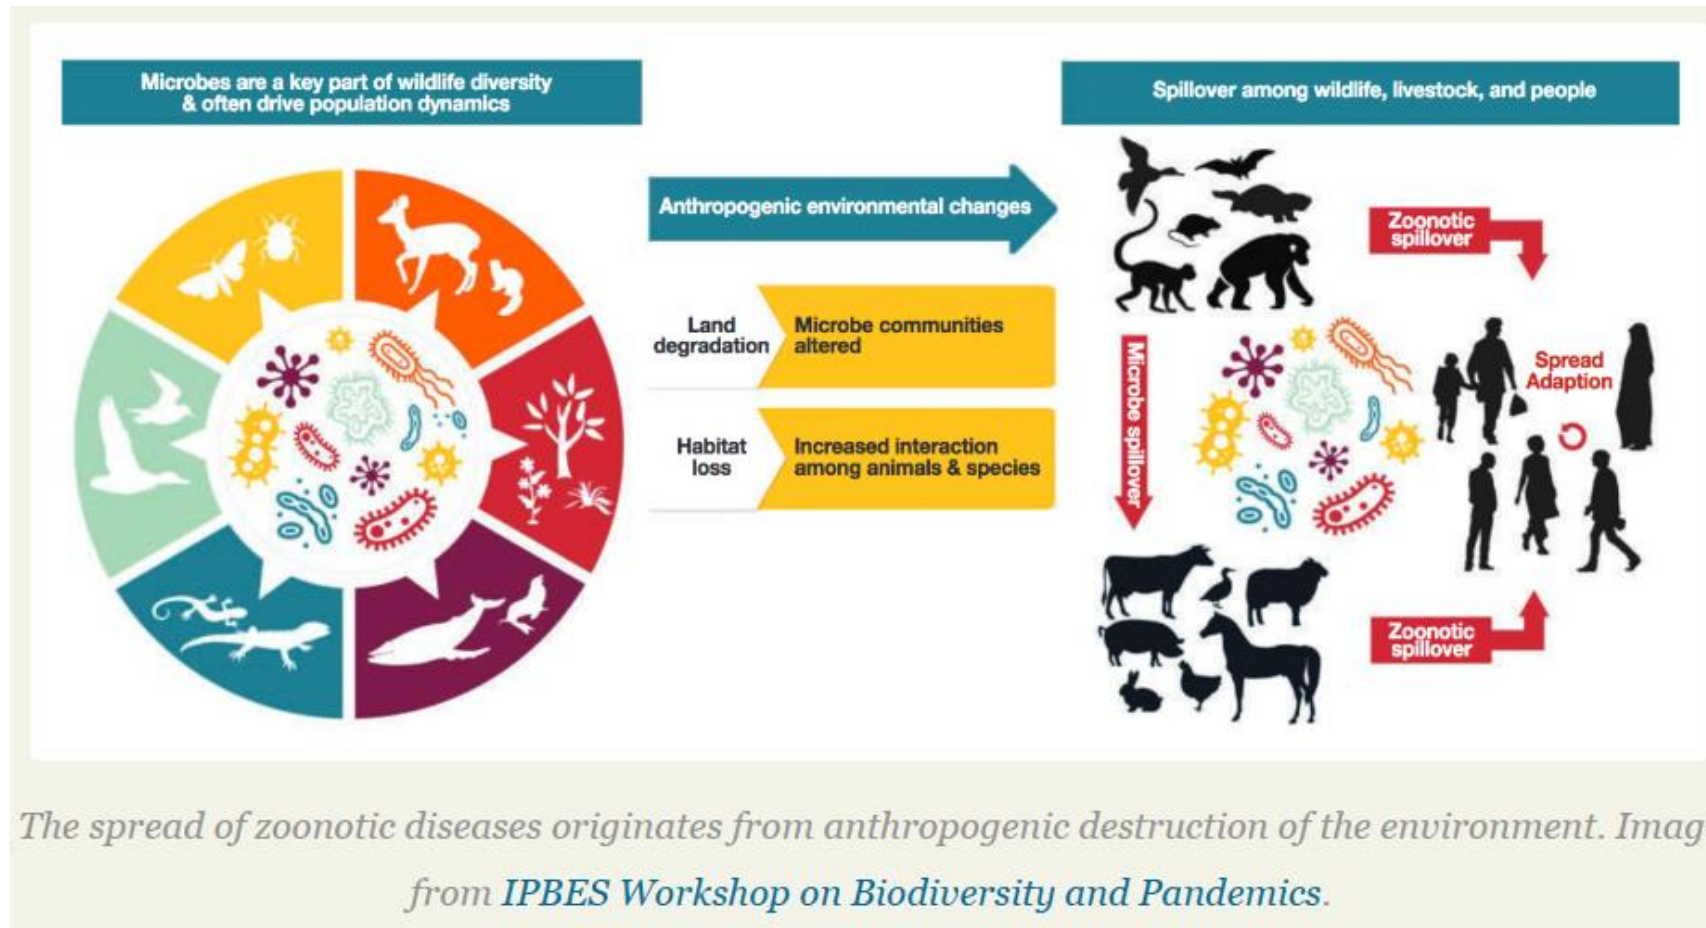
Microbes are a key part of wildlife diversity & often drive population dynamics

Anthropogenic environmental changes

Land degradation

Microbe communities altered

Habitat loss

Increased interaction among animals & species

Spillover among wildlife, livestock, and people

Zoonotic spillover

Microbe spillover

Spread Adaption

Zoonotic spillover

The spread of zoonotic diseases originates from anthropogenic destruction of the environment. Imag

from IPBES Workshop on Biodiversity and Pandemics.